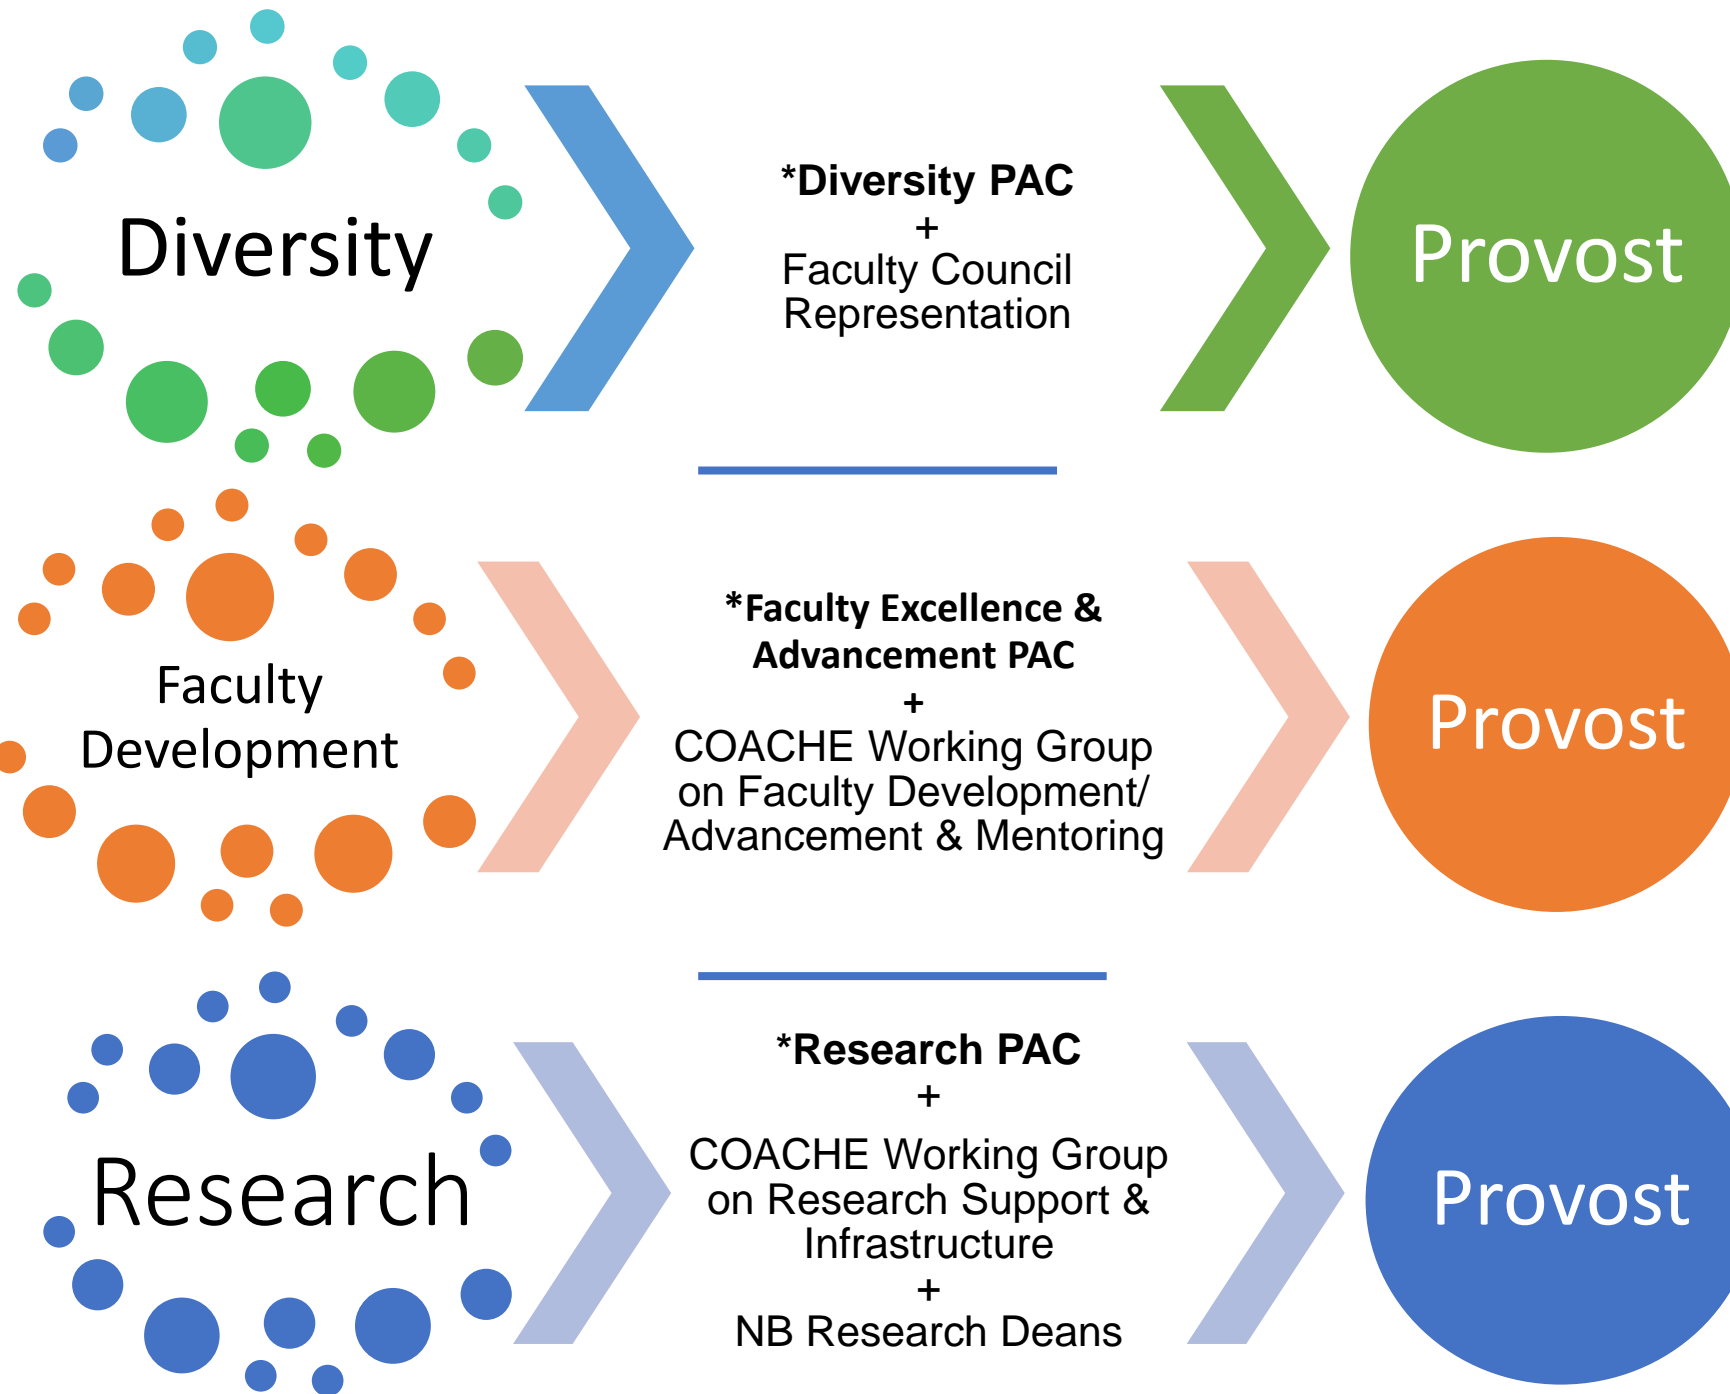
Diversity

*Diversity PAC
+
Faculty Council Representation

Provost

Faculty Development

*Faculty Excellence & Advancement PAC
+
COACHE Working Group on Faculty Development/ Advancement & Mentoring

Provost

Research

*Research PAC
+
COACHE Working Group on Research Support & Infrastructure
+
NB Research Deans

Provost